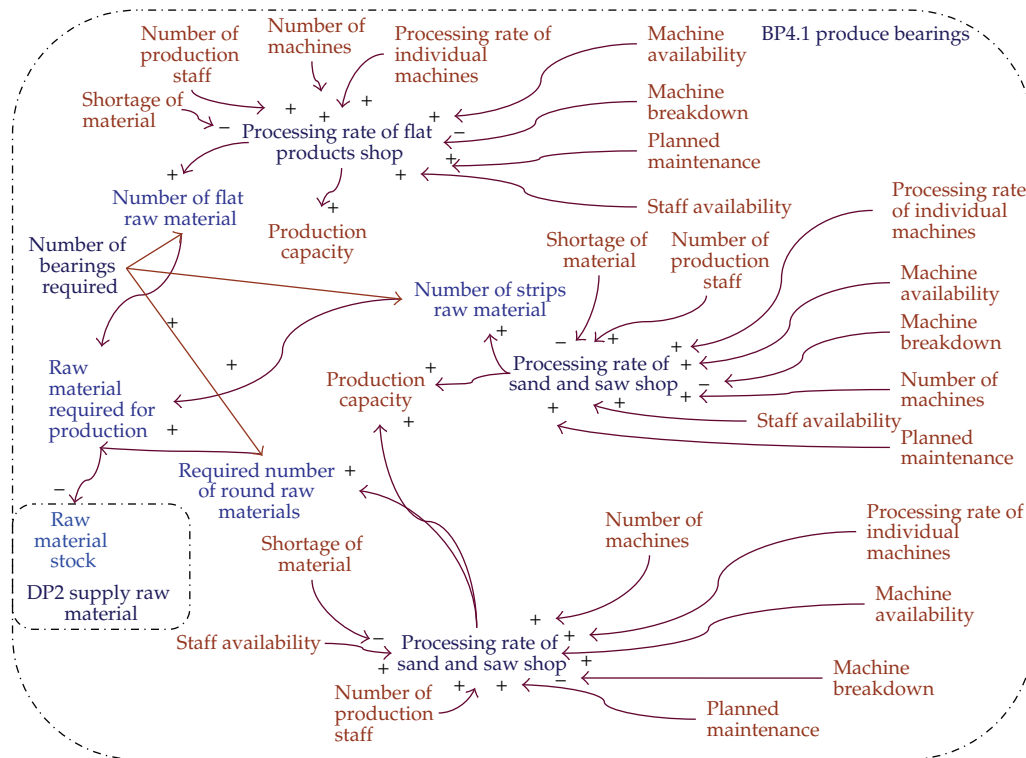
BP4.1 produce bearings

Number of production staff

Number of machines

Processing rate of individual machines

Machine availability

Shortage of material

Machine breakdown

Planned maintenance

Staff availability

+ + + + − + + −

Processing rate of flat products shop

+

Number of flat raw material

+

Production capacity

Number of bearings required

Processing rate of individual machines

Shortage of material

Number of production staff

Machine availability

Number of strips raw material

Machine breakdown

+

+

Production capacity

+

Processing rate of sand and saw shop

− + + + − +

Number of machines

+

+

Raw material required for production

+

+

Staff availability

Planned maintenance

Required number of round raw materials

+

−

Raw material stock

DP2 supply raw material

Shortage of material

Number of machines

Processing rate of individual machines

Machine availability

Staff availability

+ + − + + + − + +

Processing rate of sand and saw shop

Machine breakdown

Number of production staff

Planned maintenance